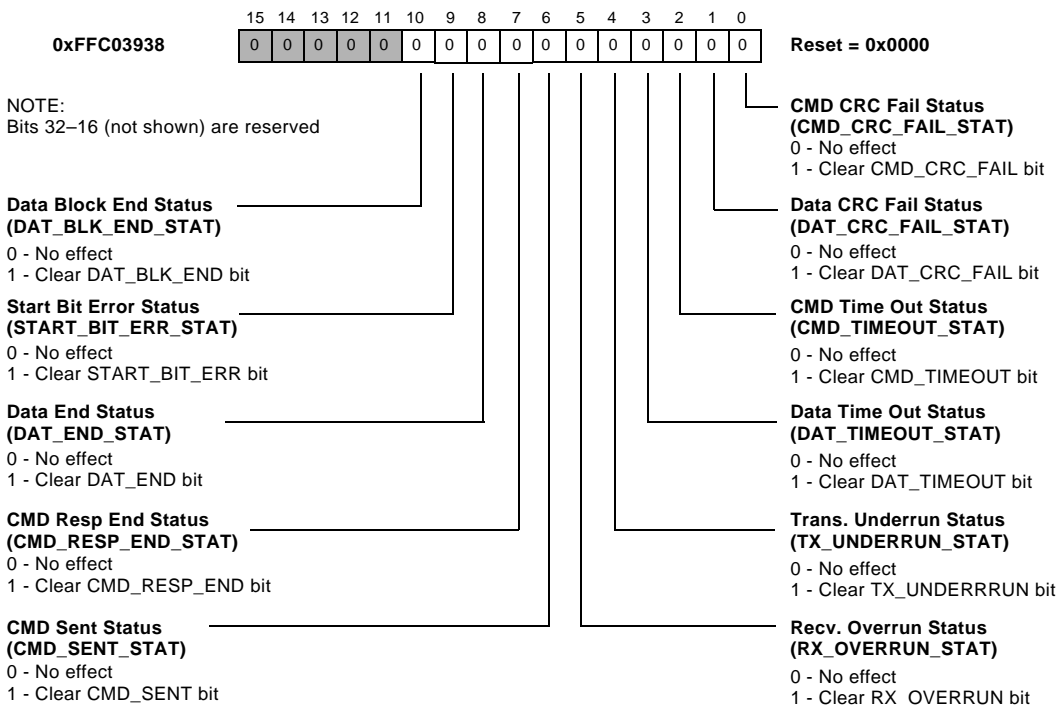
0xFFC03938

| 15 | 14 | 13 | 12 | 11 | 10 | 9 | 8 | 7 | 6 | 5 | 4 | 3 | 2 | 1 | 0 |
|---|---|---|---|---|---|---|---|---|---|---|---|---|---|---|---|
| 0 | 0 | 0 | 0 | 0 | 0 | 0 | 0 | 0 | 0 | 0 | 0 | 0 | 0 | 0 | 0 |

Reset = 0x0000

NOTE:
Bits 32–16 (not shown) are reserved

Data Block End Status
(DAT_BLK_END_STAT)
0 - No effect
1 - Clear DAT_BLK_END bit

Start Bit Error Status
(START_BIT_ERR_STAT)
0 - No effect
1 - Clear START_BIT_ERR bit

Data End Status
(DAT_END_STAT)
0 - No effect
1 - Clear DAT_END bit

CMD Resp End Status
(CMD_RESP_END_STAT)
0 - No effect
1 - Clear CMD_RESP_END bit

CMD Sent Status
(CMD_SENT_STAT)
0 - No effect
1 - Clear CMD_SENT bit

CMD CRC Fail Status
(CMD_CRC_FAIL_STAT)
0 - No effect
1 - Clear CMD_CRC_FAIL bit

Data CRC Fail Status
(DAT_CRC_FAIL_STAT)
0 - No effect
1 - Clear DAT_CRC_FAIL bit

CMD Time Out Status
(CMD_TIMEOUT_STAT)
0 - No effect
1 - Clear CMD_TIMEOUT bit

Data Time Out Status
(DAT_TIMEOUT_STAT)
0 - No effect
1 - Clear DAT_TIMEOUT bit

Trans. Underrun Status
(TX_UNDERRUN_STAT)
0 - No effect
1 - Clear TX_UNDERRRUN bit

Recv. Overrun Status
(RX_OVERRUN_STAT)
0 - No effect
1 - Clear RX OVERRUN bit